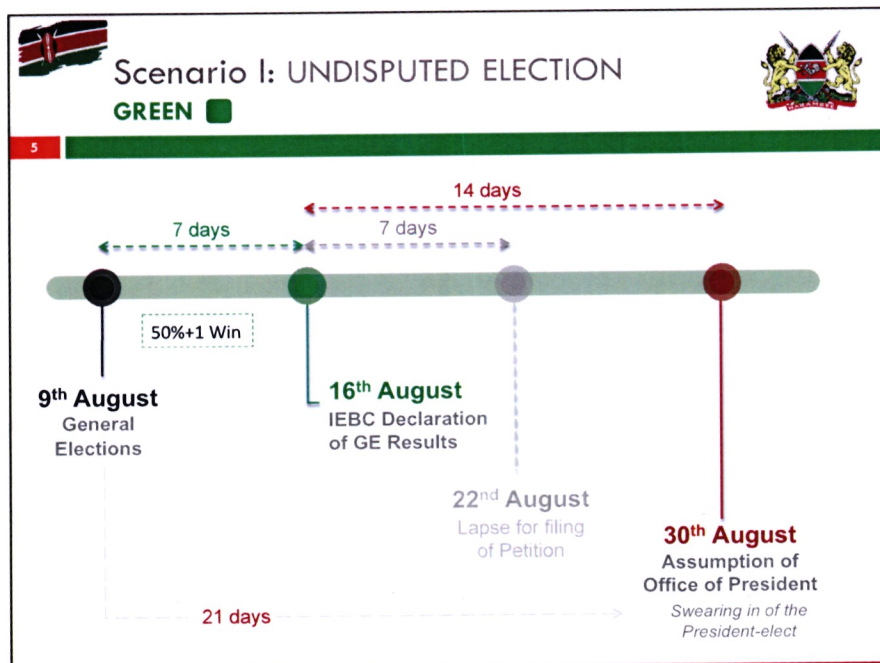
Scenario I: UNDISPUTED ELECTION

GREEN

5

14 days

7 days

7 days

50%+1 Win

9$^{th}$ August
General Elections

16$^{th}$ August
IEBC Declaration of GE Results

22$^{nd}$ August
Lapse for filing of Petition

30$^{th}$ August
Assumption of Office of President
Swearing in of the President-elect

21 days